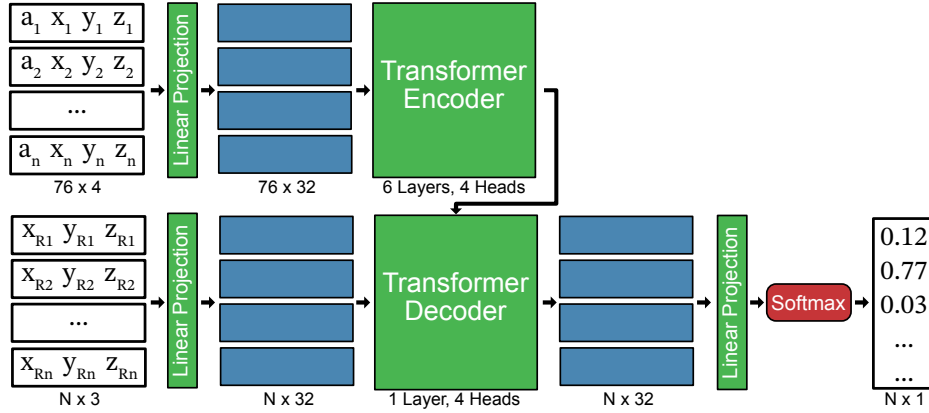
$a_1$ $x_1$ $y_1$ $z_1$

$a_2$ $x_2$ $y_2$ $z_2$

...

$a_n$ $x_n$ $y_n$ $z_n$

76 x 4

Linear Projection

76 x 32

Transformer Encoder

6 Layers, 4 Heads

$x_{R1}$ $y_{R1}$ $z_{R1}$

$x_{R2}$ $y_{R2}$ $z_{R2}$

...

$x_{Rn}$ $y_{Rn}$ $z_{Rn}$

N x 3

Linear Projection

N x 32

Transformer Decoder

1 Layer, 4 Heads

N x 32

Linear Projection

Softmax

0.12

0.77

0.03

...

...

N x 1